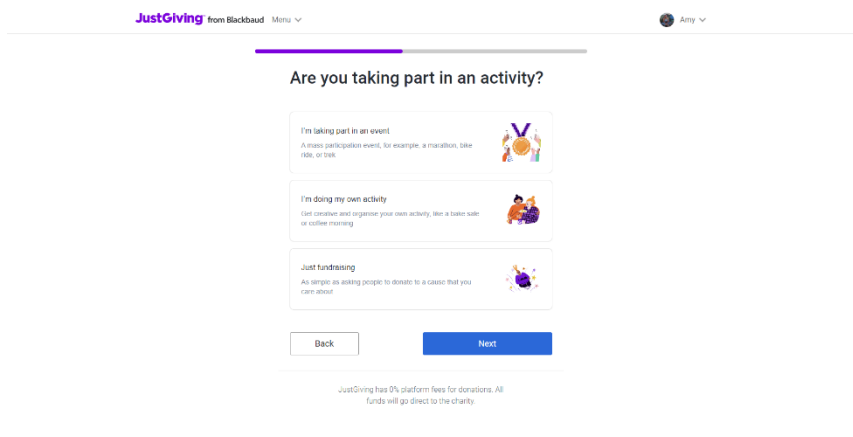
JustGiving from Blackbaud Menu

Amy

Are you taking part in an activity?

I'm taking part in an event
A mass participation event, for example, a marathon, bike ride, or trek

I'm doing my own activity
Get creative and organise your own activity, like a bake sale or coffee morning

Just fundraising
As simple as asking people to donate to a cause that you care about

Back

Next

JustGiving has 0% platform fees for donations. All funds will go direct to the charity